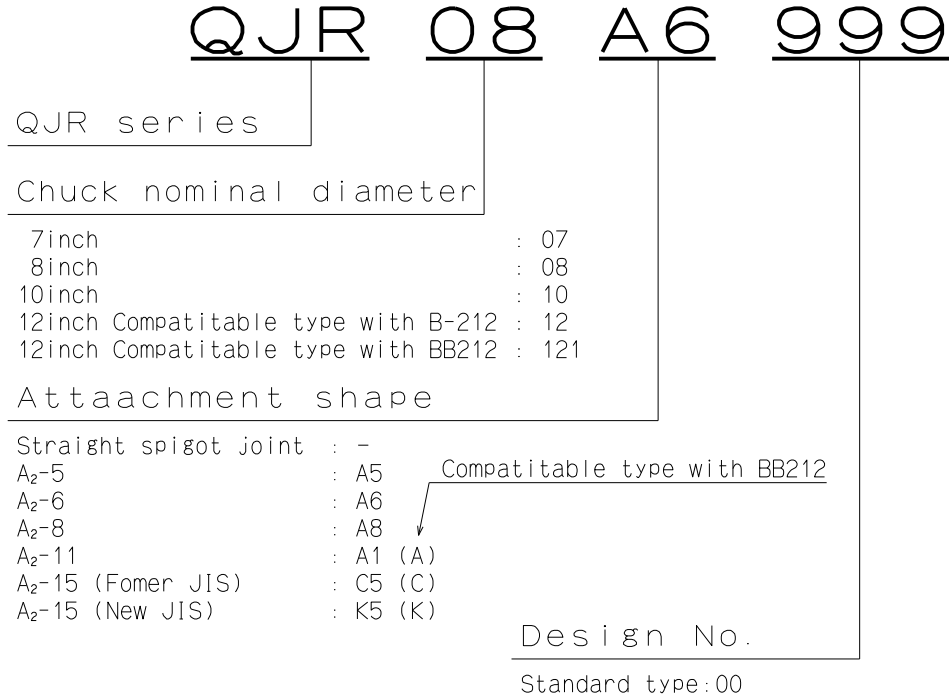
QJR 08 A6 999

QJR series

Chuck nominal diameter

7inch : 07
8inch : 08
10inch : 10
12inch Compatitable type with B-212 : 12
12inch Compatitable type with BB212 : 121

Attaachment shape

Straight spigot joint : -
$A_2$-5 : A5
$A_2$-6 : A6
$A_2$-8 : A8
$A_2$-11 : A1 (A)
$A_2$-15 (Fomer JIS) : C5 (C)
$A_2$-15 (New JIS) : K5 (K)

Compatitable type with BB212

Design No.

Standard type : 00